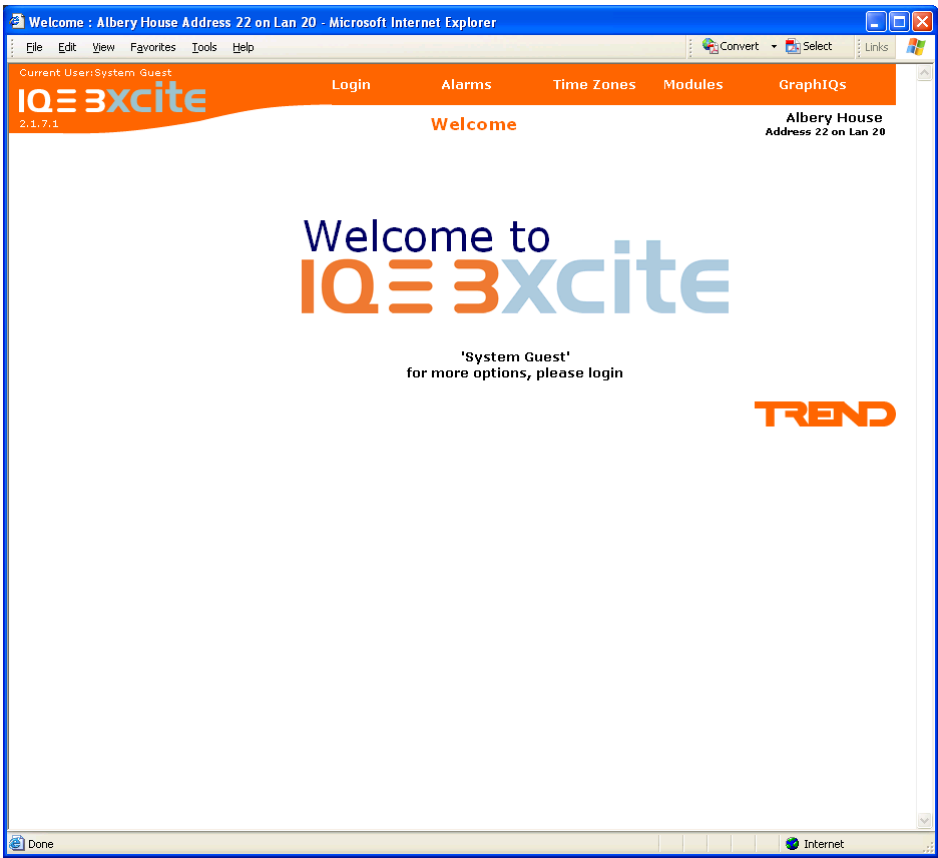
Welcome : Albery House Address 22 on Lan 20 - Microsoft Internet Explorer

File Edit View Favorites Tools Help

Convert Select Links

Current User:System Guest

IQ≡ 3XCITE

2.1.7.1

Login Alarms Time Zones Modules GraphIQs

Welcome

Albery House
Address 22 on Lan 20

Welcome to
IQ≡ 3XCITE

'System Guest'
for more options, please login

TREND

Done

Internet